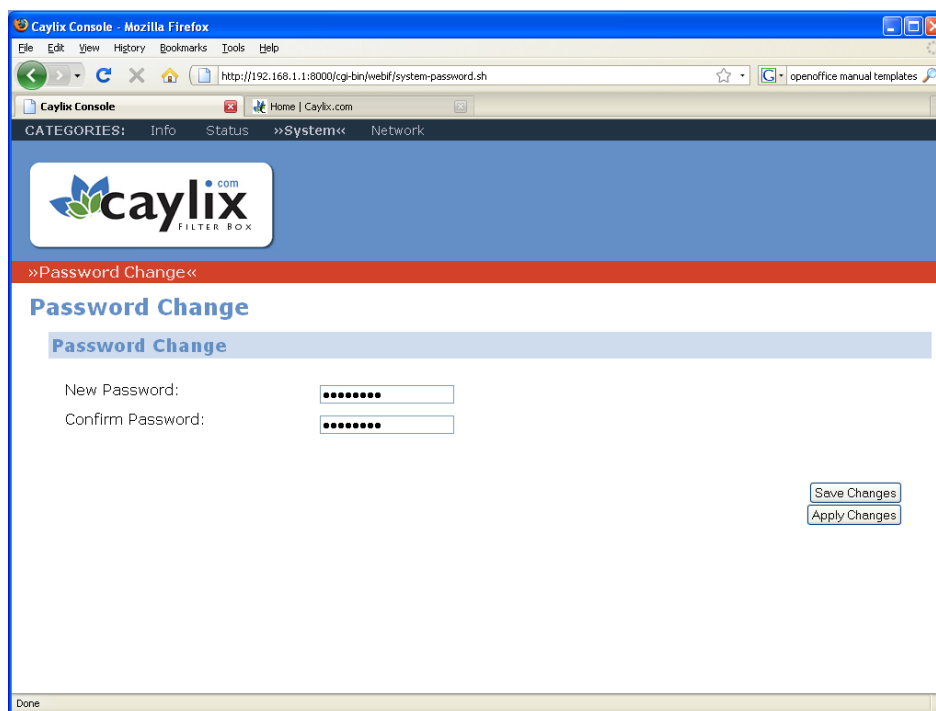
Caylix Console - Mozilla Firefox

File Edit View History Bookmarks Tools Help

http://192.168.1.1:8000/cgi-bin/webif/system-password.sh

openoffice manual templates

Caylix Console

Home | Caylix.com

CATEGORIES: Info Status »System« Network

caylix .com FILTER BOX

»Password Change«

Password Change

Password Change

New Password: ••••••••

Confirm Password: ••••••••

Save Changes

Apply Changes

Done